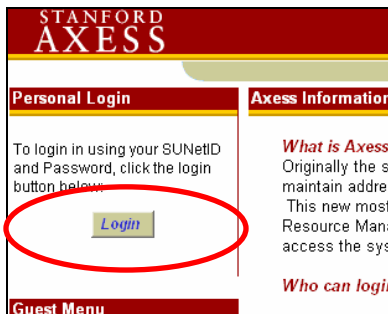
STANFORD
AXESS

Personal Login

To login in using your SUNetID and Password, click the login button below:

Login

Guest Menu

Axess Information

What is Axess

Originally the s
maintain addre
This new most
Resource Mana
access the sys

Who can login